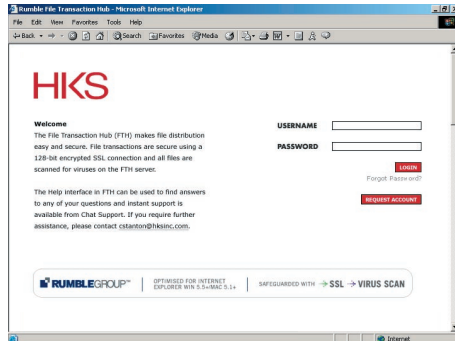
Rumble File Transaction Hub - Microsoft Internet Explorer

File Edit View Favorites Tools Help

Back Search Favorites Media

HKS

Welcome

The File Transaction Hub (FTH) makes file distribution easy and secure. File transactions are secure using a 128-bit encrypted SSL connection and all files are scanned for viruses on the FTH server.

The Help interface in FTH can be used to find answers to any of your questions and instant support is available from Chat Support. If you require further assistance, please contact cstanton@hksinc.com.

USERNAME

PASSWORD

LOGIN

Forgot Password?

REQUEST ACCOUNT

RUMBLEGROUP™ | OPTIMISED FOR INTERNET EXPLORER WIN 5.5+MAC 5.1+ | SAFEGUARDED WITH → SSL → VIRUS SCAN

Internet